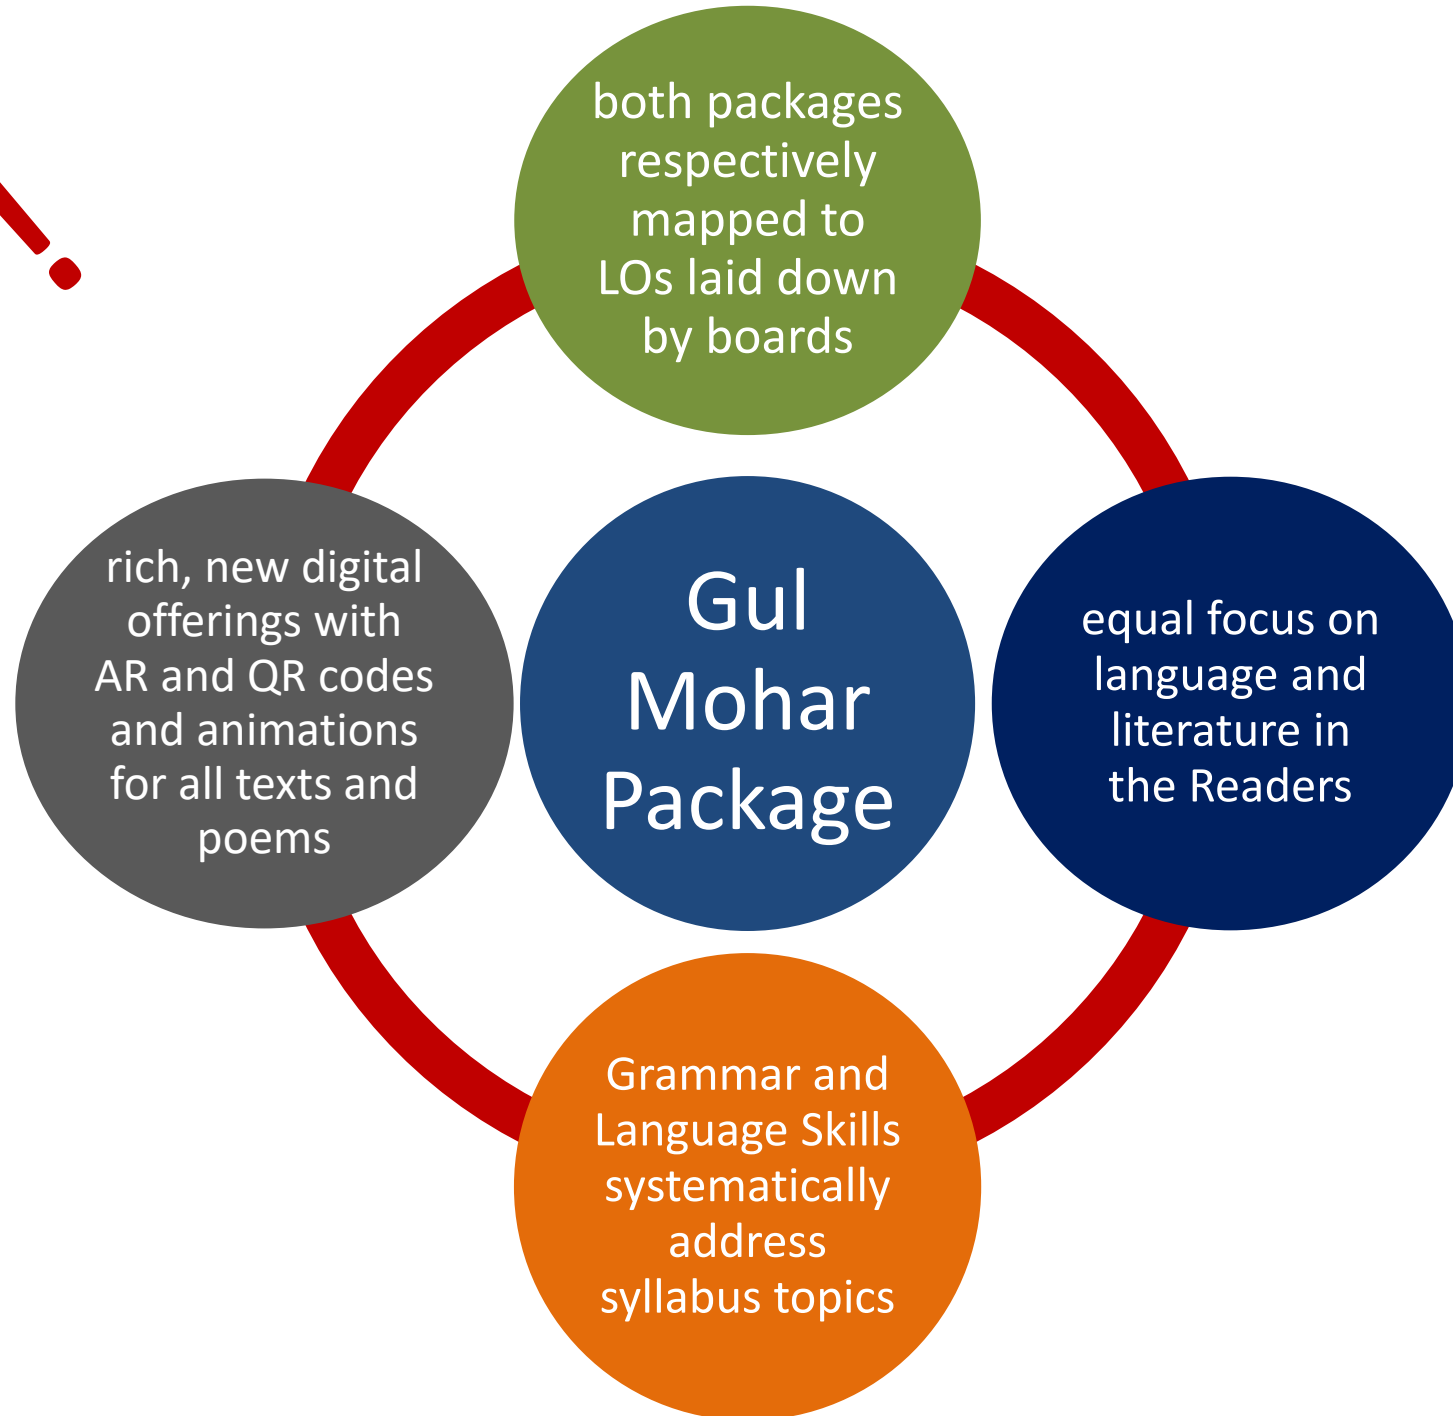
both packages respectively mapped to LOs laid down by boards

rich, new digital offerings with AR and QR codes and animations for all texts and poems

Gul Mohar Package

equal focus on language and literature in the Readers

Grammar and Language Skills systematically address syllabus topics